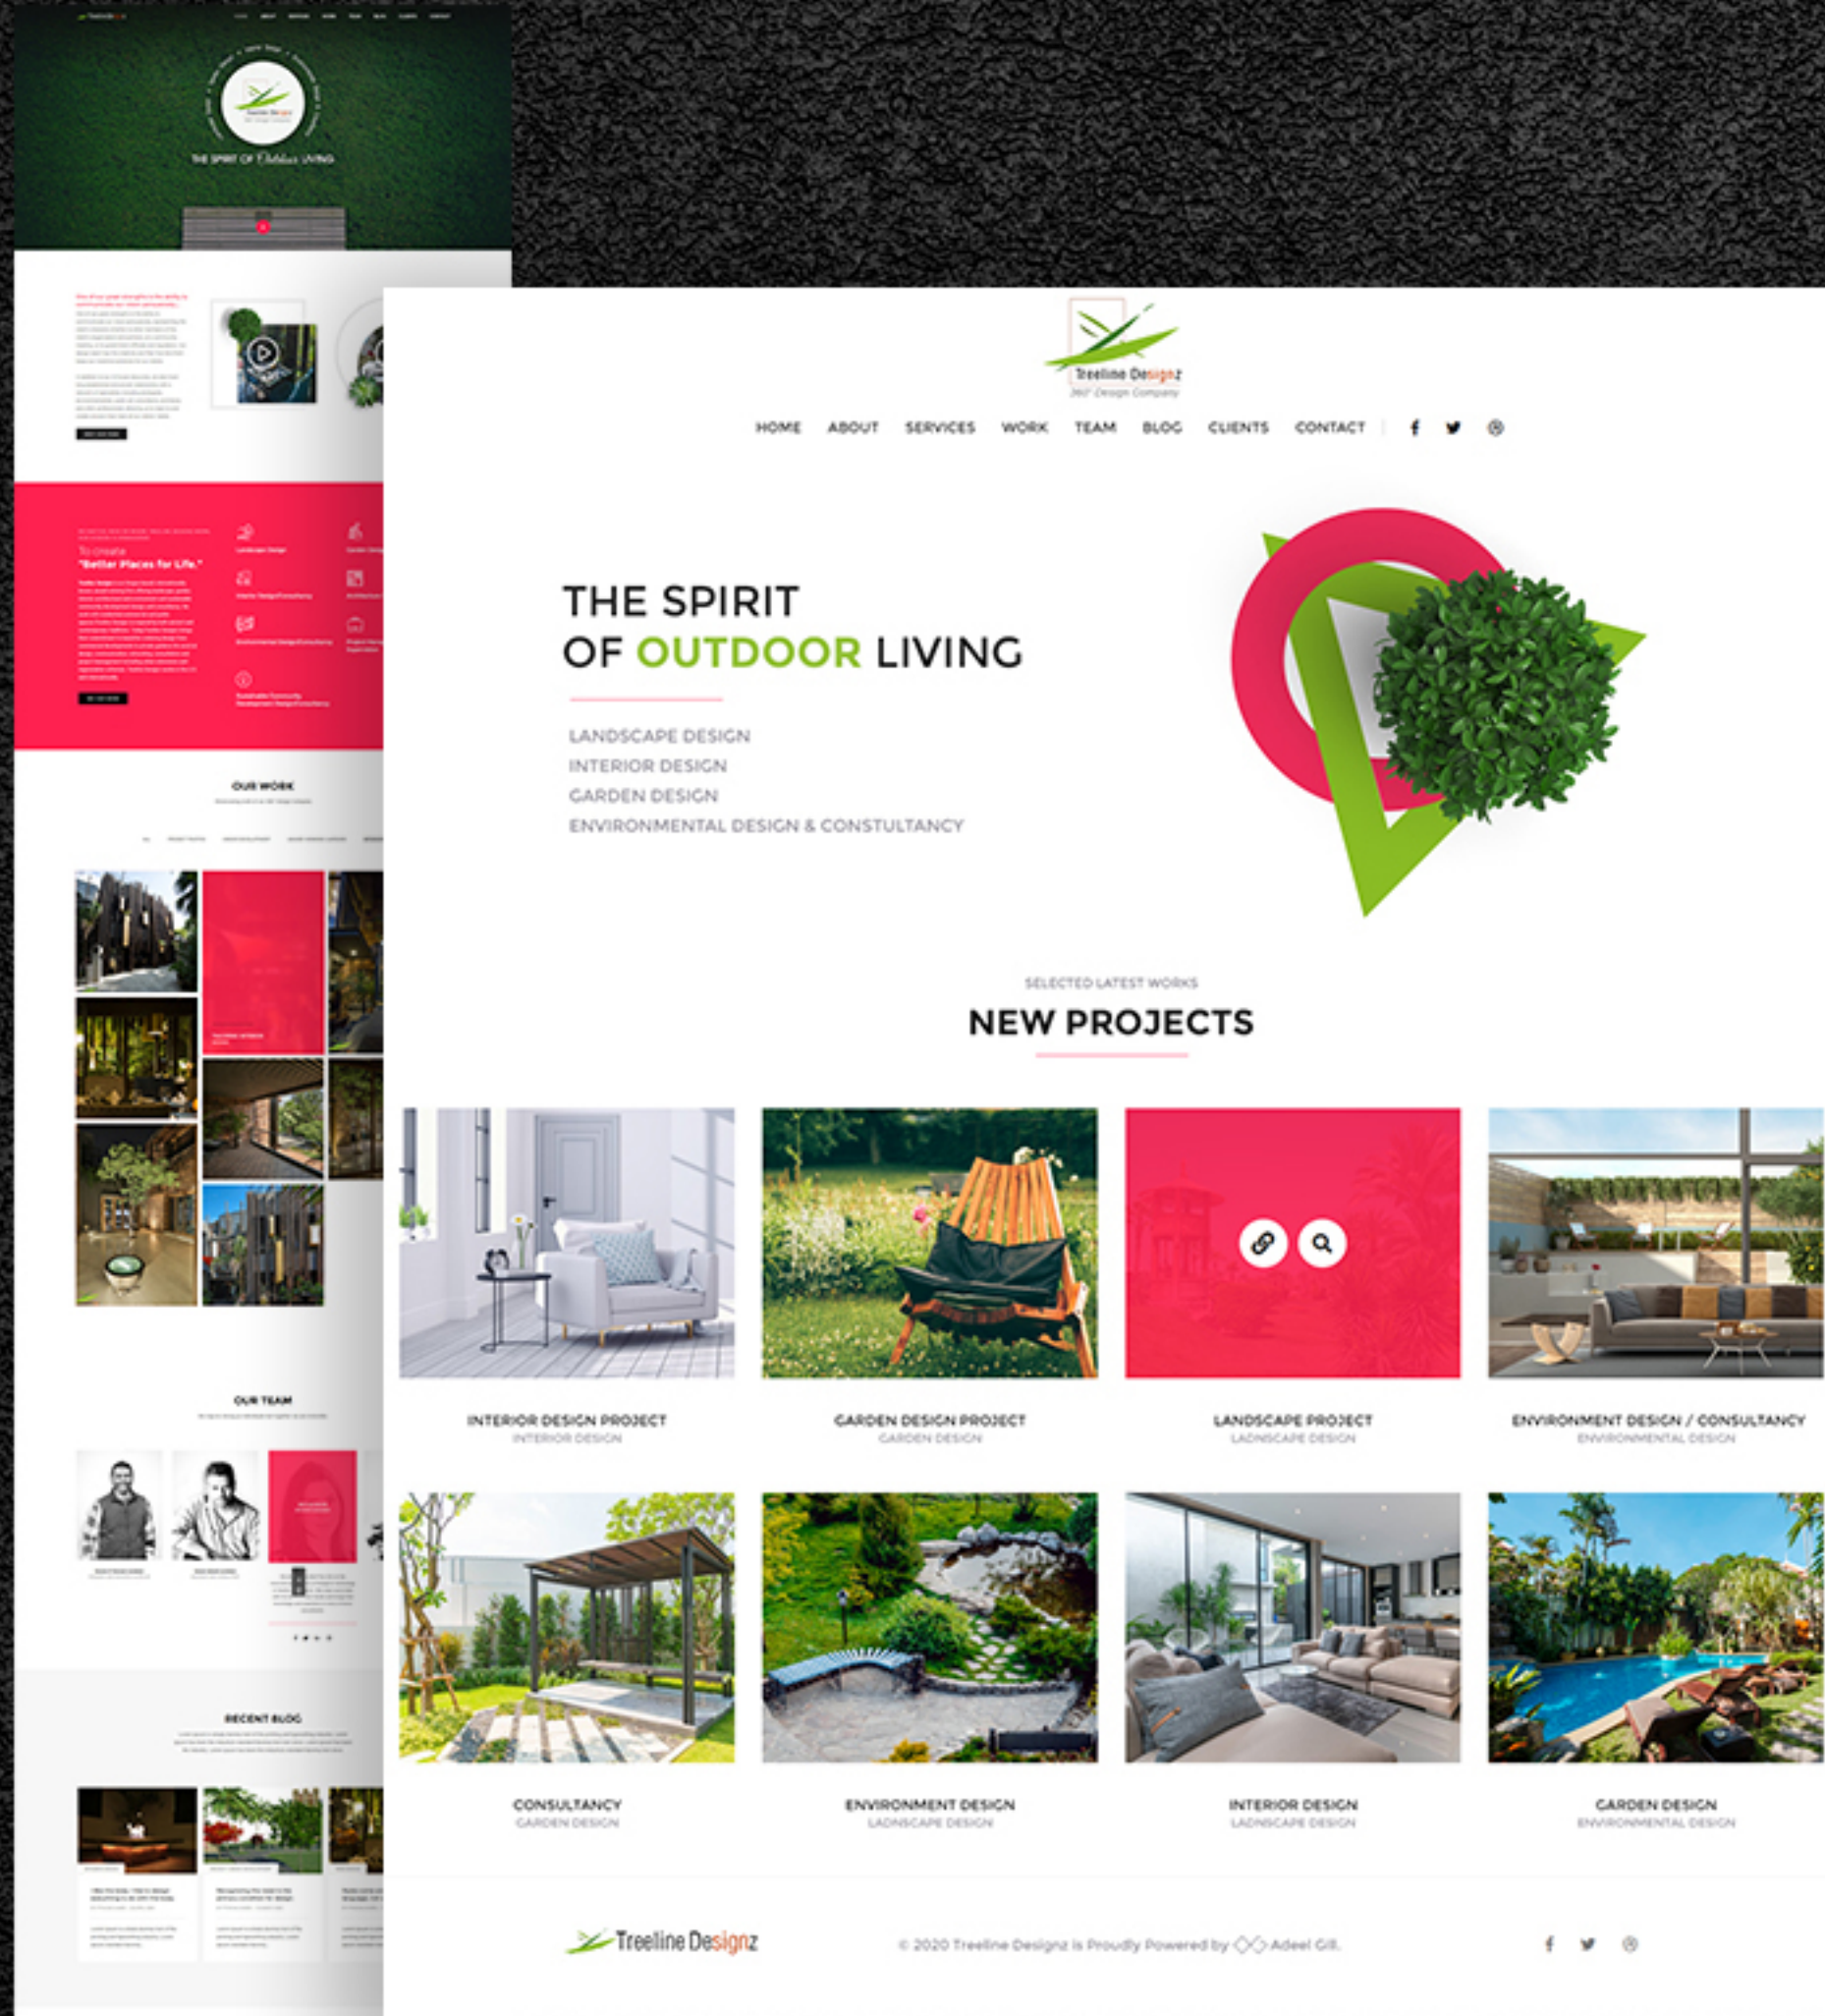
THE SPIRIT OF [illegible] LIVING

To create
"Better Places for Life."

OUR WORK

OUR TEAM

RECENT BLOG

Treeline Designz
360° Design Company

HOME ABOUT SERVICES WORK TEAM BLOG CLIENTS CONTACT

THE SPIRIT
OF OUTDOOR LIVING

LANDSCAPE DESIGN
INTERIOR DESIGN
GARDEN DESIGN
ENVIRONMENTAL DESIGN & CONSTULTANCY

SELECTED LATEST WORKS
NEW PROJECTS

INTERIOR DESIGN PROJECT
INTERIOR DESIGN

GARDEN DESIGN PROJECT
GARDEN DESIGN

LANDSCAPE PROJECT
LADNSCAPE DESIGN

ENVIRONMENT DESIGN / CONSULTANCY
ENVIRONMENTAL DESIGN

CONSULTANCY
GARDEN DESIGN

ENVIRONMENT DESIGN
LADNSCAPE DESIGN

INTERIOR DESIGN
LADNSCAPE DESIGN

GARDEN DESIGN
ENVIRONMENTAL DESIGN

Treeline Designz

© 2020 Treeline Designz is Proudly Powered by Adeel Gill.